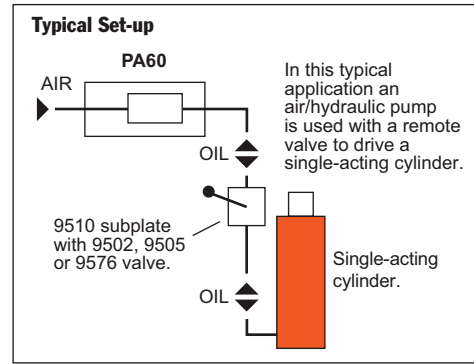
Typical Set-up

PA60

AIR

In this typical application an air/hydraulic pump is used with a remote valve to drive a single-acting cylinder.

OIL

9510 subplate with 9502, 9505 or 9576 valve.

Single-acting cylinder.

OIL